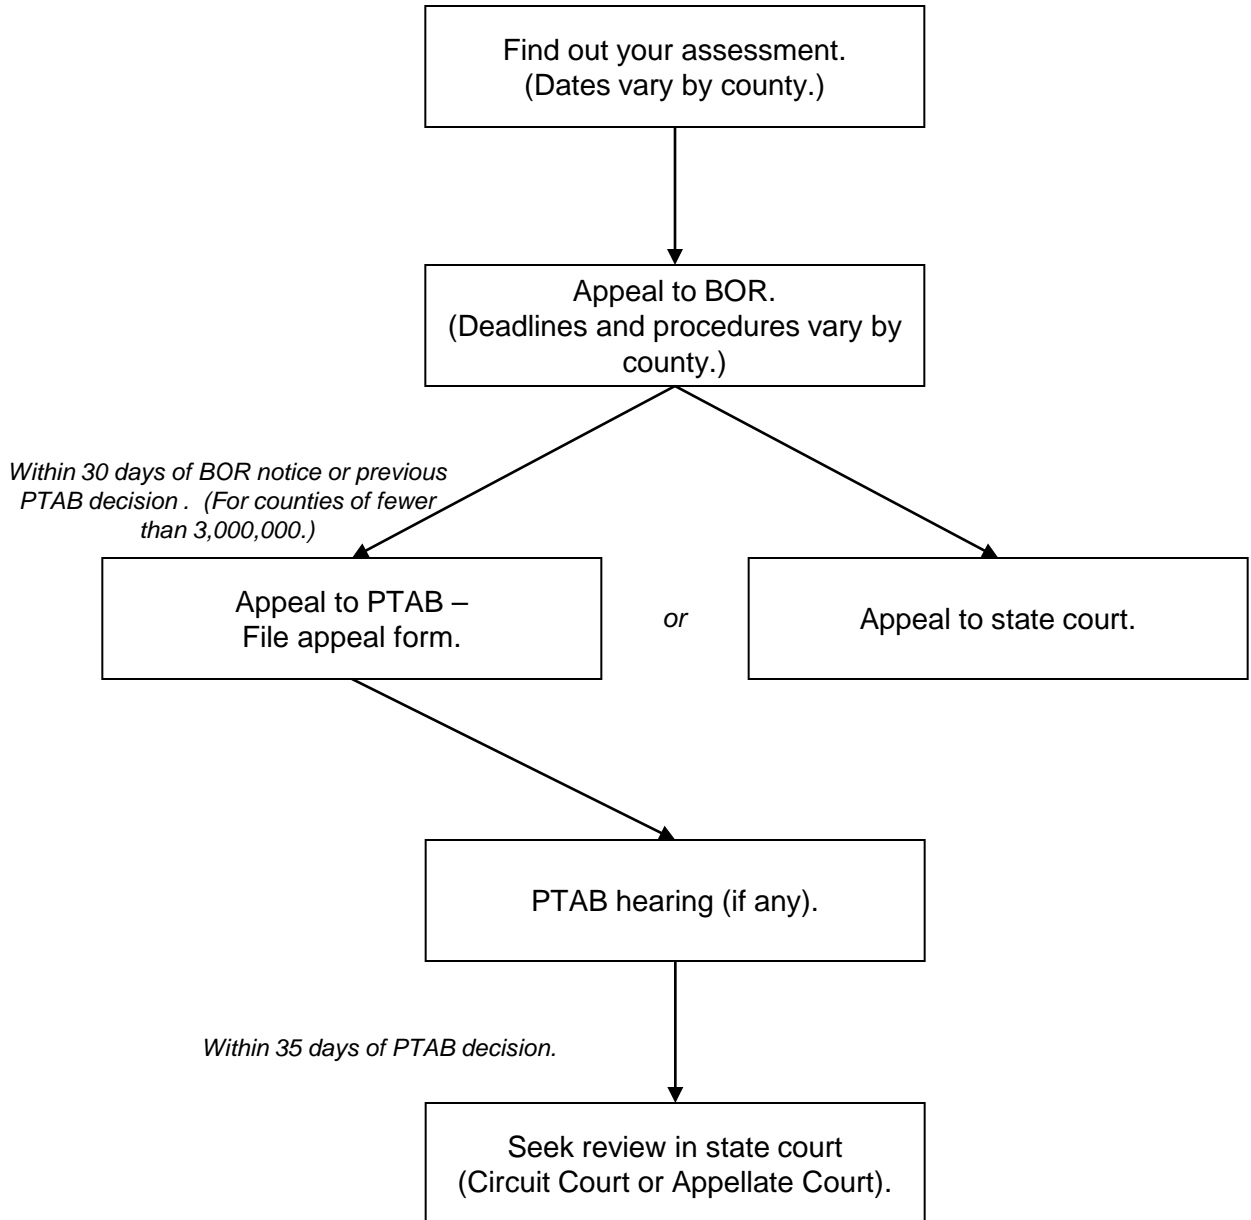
Find out your assessment.
(Dates vary by county.)

Appeal to BOR.
(Deadlines and procedures vary by county.)

Within 30 days of BOR notice or previous PTAB decision . (For counties of fewer than 3,000,000.)

Appeal to PTAB –
File appeal form.

or

Appeal to state court.

PTAB hearing (if any).

Within 35 days of PTAB decision.

Seek review in state court
(Circuit Court or Appellate Court).